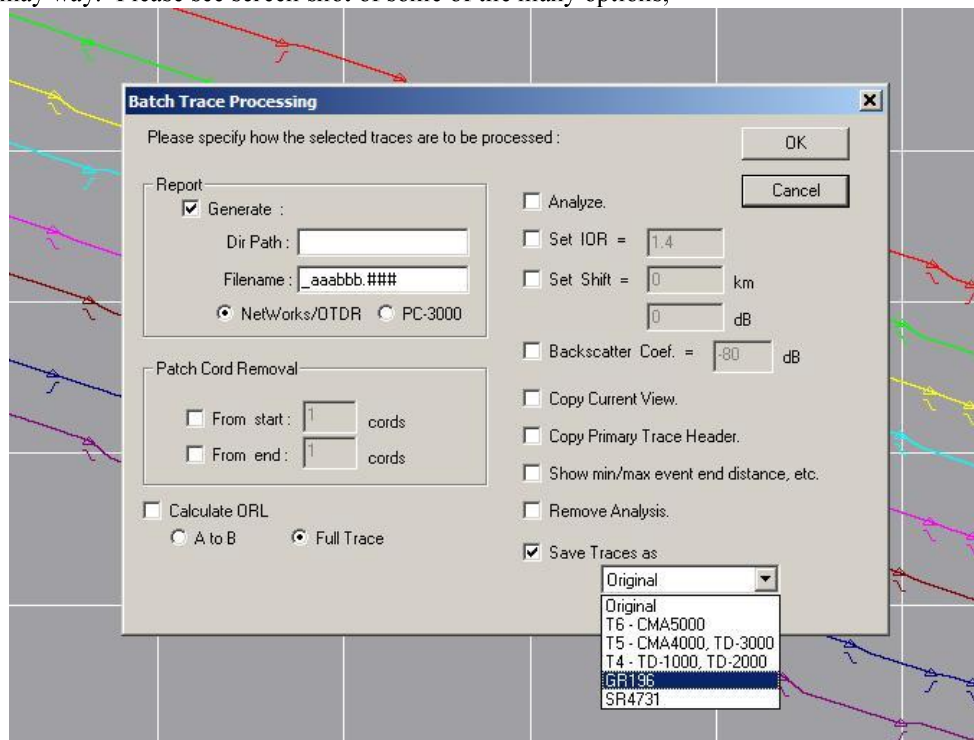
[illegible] Please see screen shot of some of the many options,

Batch Trace Processing

Please specify how the selected traces are to be processed :

OK

Cancel

Report

Generate :

Dir Path :

Filename : _aaabbb.###

NetWorks/OTDR

PC-3000

Patch Cord Removal

From start : 1 cords

From end : 1 cords

Calculate ORL

A to B

Full Trace

Analyze.

Set IOR = 1.4

Set Shift = 0 km

0 dB

Backscatter Coef. = -80 dB

Copy Current View.

Copy Primary Trace Header.

Show min/max event end distance, etc.

Remove Analysis.

Save Traces as

Original

Original
T6 - CMA5000
T5 - CMA4000, TD-3000
T4 - TD-1000, TD-2000
GR196
SR4731